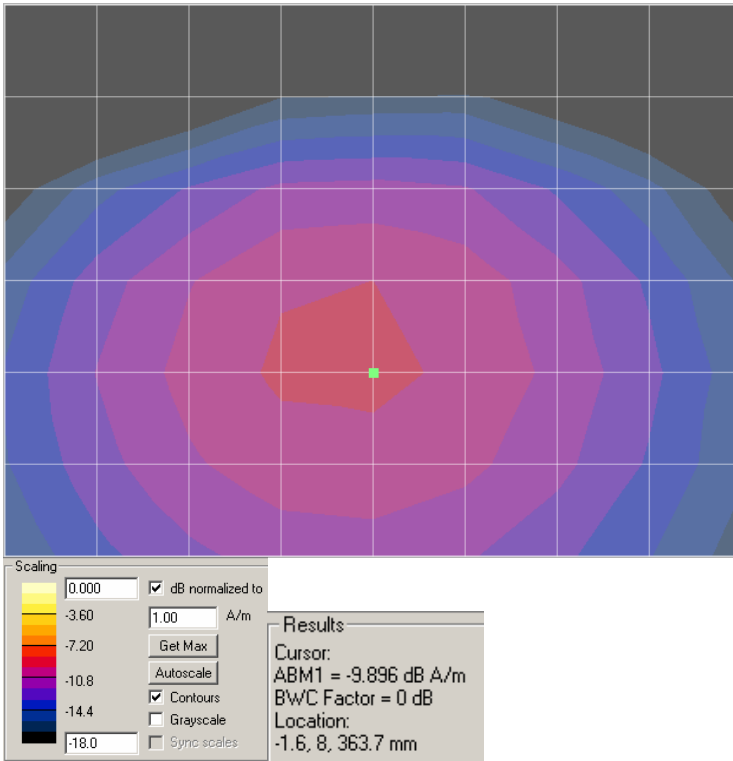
Scaling
0.000
-3.60
-7.20
-10.8
-14.4
-18.0
☑ dB normalized to
1.00 A/m
Get Max
Autoscale
☑ Contours
☐ Grayscale
☐ Sync scales

Results
Cursor:
ABM1 = -9.896 dB A/m
BWC Factor = 0 dB
Location:
-1.6, 8, 363.7 mm